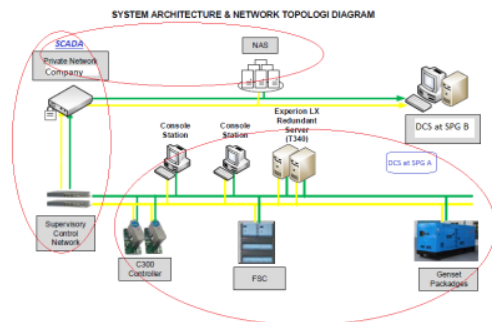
SYSTEM ARCHITECTURE & NETWORK TOPOLOGI DIAGRAM

SCADA

Private Network Company

NAS

DCS at SPG B

Console Station

Console Station

Experion LX Redundant Server (T340)

DCS at SPG A

Supervisory Control Network

C300 Controller

FSC

Genset Packages